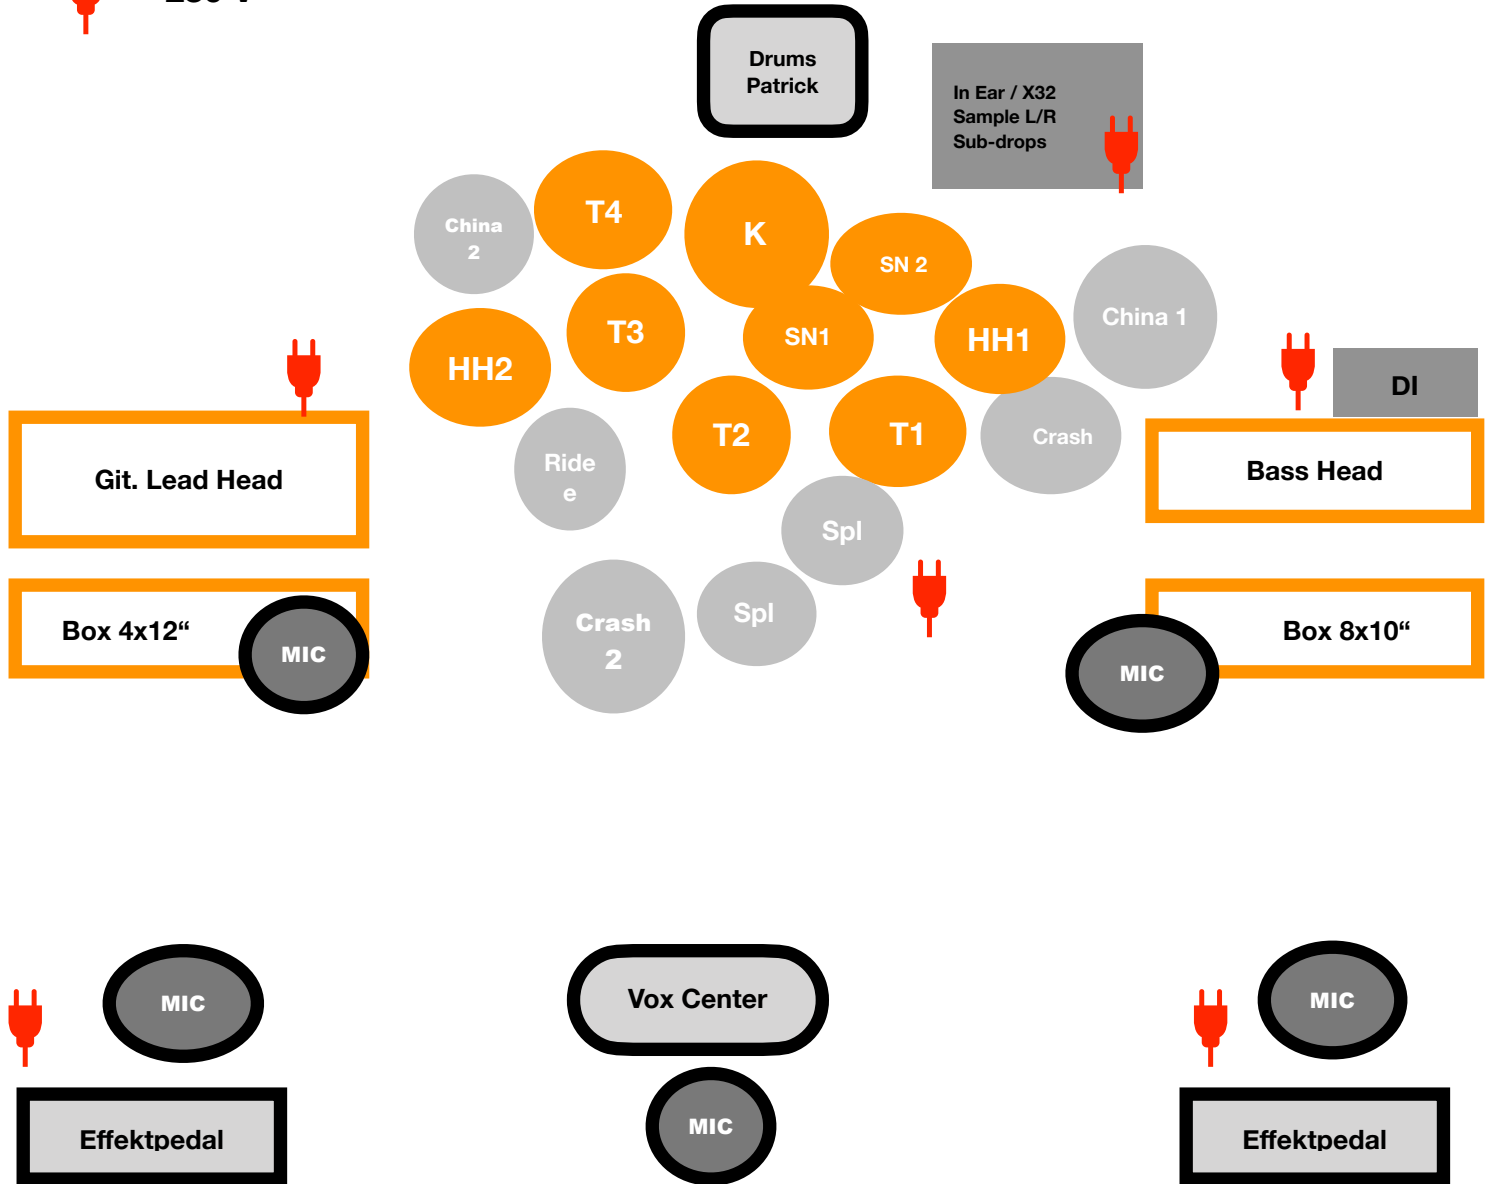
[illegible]

Drums
Patrick

In Ear / X32
Sample L/R
Sub-drops

China 2

T4

K

SN 2

T3

SN1

HH1

China 1

HH2

DI

Git. Lead Head

T2

T1

Crash

Bass Head

Ride
e

Spl

Crash 2

Spl

Box 4x12“

MIC

Box 8x10“

MIC

MIC

Vox Center

MIC

MIC

Effektpedal

Effektpedal